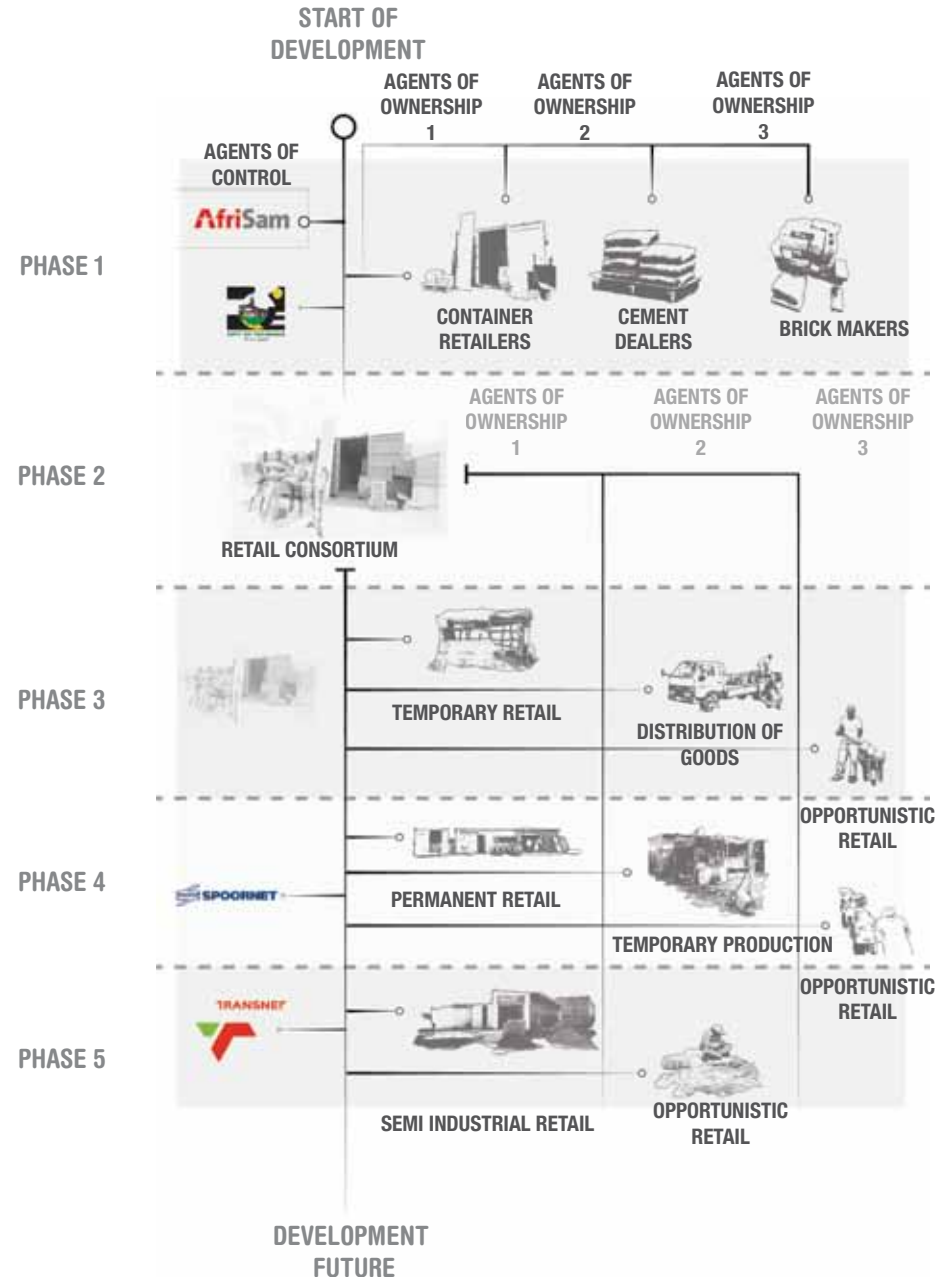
START OF DEVELOPMENT

AGENTS OF OWNERSHIP 1

AGENTS OF OWNERSHIP 2

AGENTS OF OWNERSHIP 3

AGENTS OF CONTROL

AfriSam

PHASE 1

CONTAINER RETAILERS

CEMENT DEALERS

BRICK MAKERS

AGENTS OF OWNERSHIP 1

AGENTS OF OWNERSHIP 2

AGENTS OF OWNERSHIP 3

PHASE 2

RETAIL CONSORTIUM

PHASE 3

TEMPORARY RETAIL

DISTRIBUTION OF GOODS

OPPORTUNISTIC RETAIL

PHASE 4

SPOORNET

PERMANENT RETAIL

TEMPORARY PRODUCTION

OPPORTUNISTIC RETAIL

TRANSNET

PHASE 5

SEMI INDUSTRIAL RETAIL

OPPORTUNISTIC RETAIL

DEVELOPMENT FUTURE